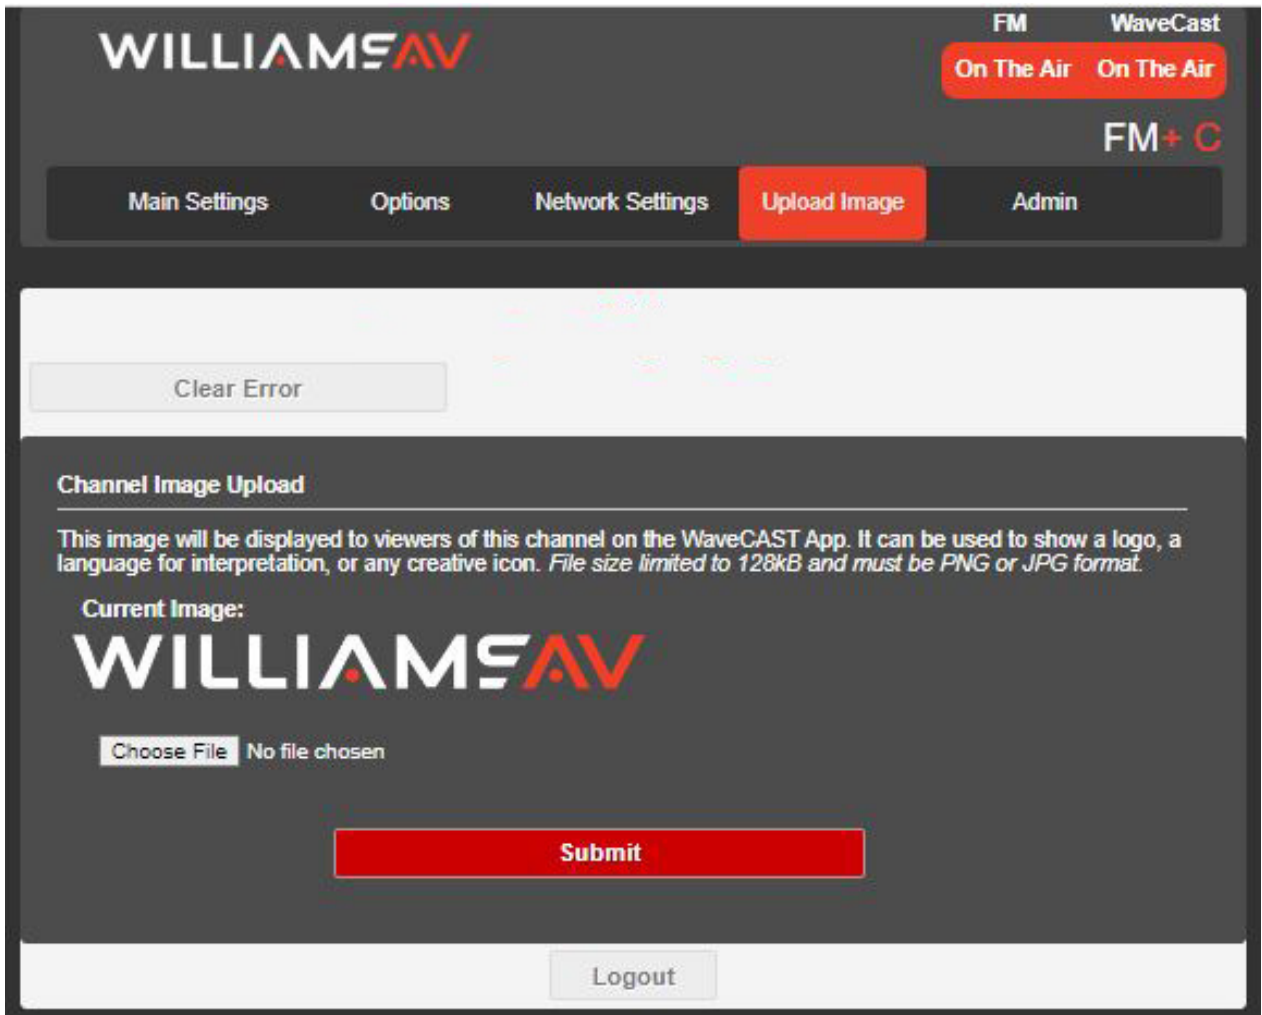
WILLIAMSAV

FM WaveCast
On The Air On The Air

FM+ C

Main Settings Options Network Settings Upload Image Admin

Clear Error

Channel Image Upload

This image will be displayed to viewers of this channel on the WaveCAST App. It can be used to show a logo, a language for interpretation, or any creative icon. *File size limited to 128kB and must be PNG or JPG format.*

Current Image:

WILLIAMSAV

Choose File No file chosen

Submit

Logout